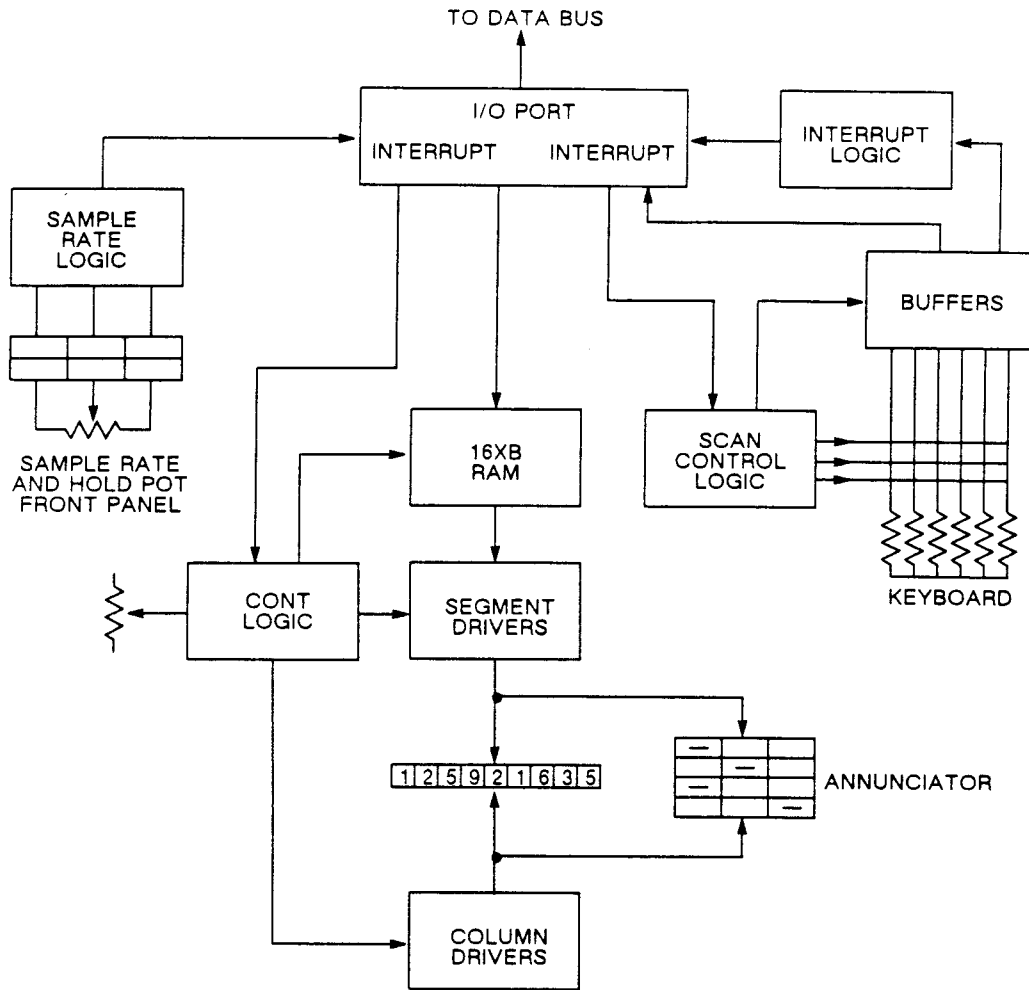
TO DATA BUS

I/O PORT
INTERRUPT INTERRUPT

INTERRUPT LOGIC

SAMPLE RATE LOGIC

BUFFERS

SAMPLE RATE AND HOLD POT FRONT PANEL

16XB RAM

SCAN CONTROL LOGIC

KEYBOARD

CONT LOGIC

SEGMENT DRIVERS

1 2 5 9 2 1 6 3 5

ANNUNCIATOR

COLUMN DRIVERS